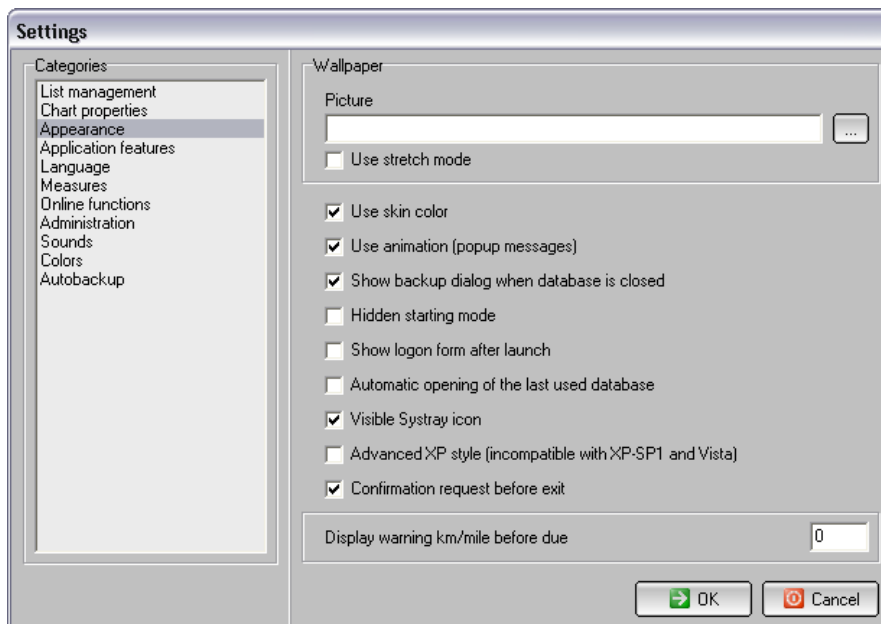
Settings

Categories
List management
Chart properties
Appearance
Application features
Language
Measures
Online functions
Administration
Sounds
Colors
Autobackup

Wallpaper
Picture
...
Use stretch mode

Use skin color
Use animation (popup messages)
Show backup dialog when database is closed
Hidden starting mode
Show logon form after launch
Automatic opening of the last used database
Visible Systray icon
Advanced XP style (incompatible with XP-SP1 and Vista)
Confirmation request before exit

Display warning km/mile before due
0

OK
Cancel